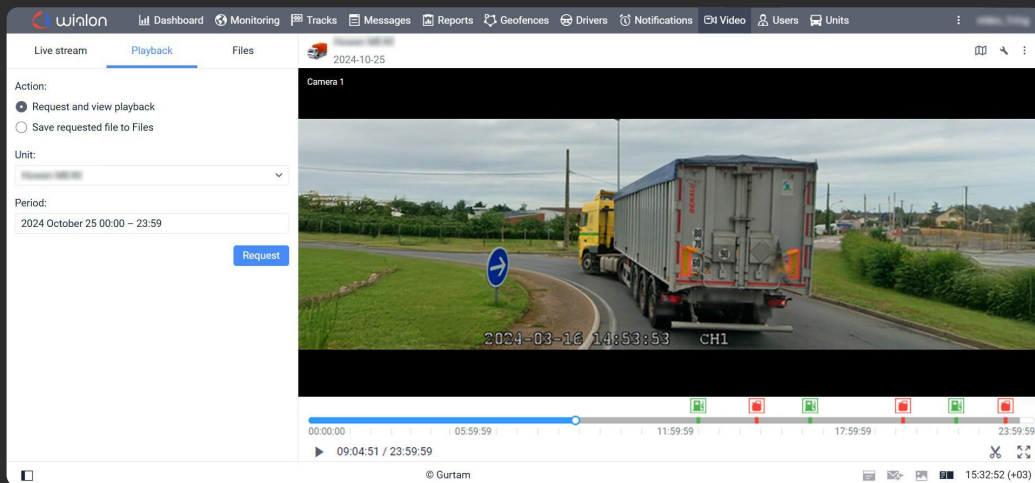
wialon Dashboard Monitoring Tracks Messages Reports Geofences Drivers Notifications Video Users Units

Live stream Playback Files

Action:
Request and view playback
Save requested file to Files

Unit:
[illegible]

Period:
2024 October 25 00:00 – 23:59

Request

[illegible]
2024-10-25

Camera 1

2024-03-16 14:53:53 CH1

00:00:00 05:59:59 11:59:59 17:59:59 23:59:59

09:04:51 / 23:59:59

© Gurtam

15:32:52 (+03)